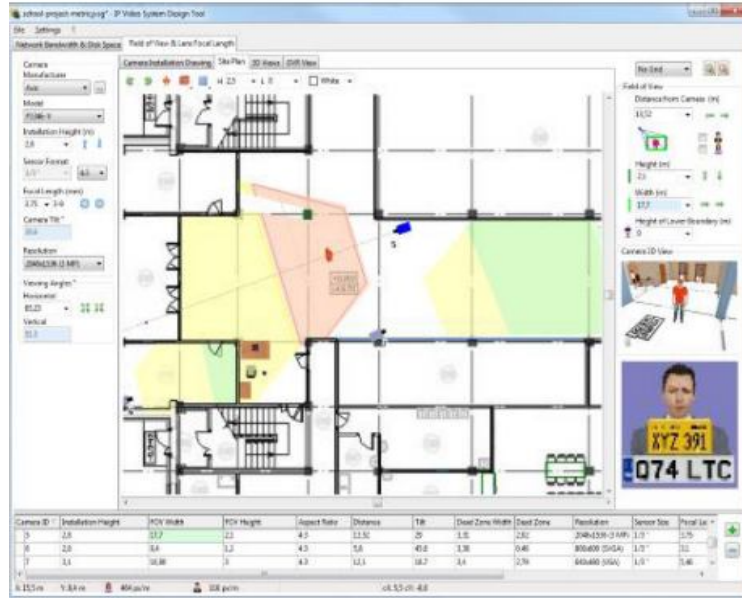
school-project-metric.ipvsg* - IP Video System Design Tool

File Settings ?

Network Bandwidth & Disk Space | Field of View & Lens Focal Length

Camera Installation Drawing | Site Plan | 2D Views | DVR View

Camera
Manufacturer
Axis

Model
P3346-V

Installation Height (m)
2,6

Sensor Format
1/3"

Focal Length (mm)
3.75

Camera Tilt °
30,6

Resolution
2048x1536 (3 MP)

Viewing Angles °
Horizontal
83,33
Vertical
51,1

No Grid

Field of View
Distance from Camera (m)
11,52

Height (m)
2,1

Width (m)
17,7

Height of Lower Boundary (m)
0

Camera 3D View

XYZ 391

074 LTC

| Camera ID | Installation Height | FOV Width | FOV Height | Aspect Ratio | Distance | Tilt | Dead Zone Width | Dead Zone | Resolution | Sensor Size | Focal Le |
|---|---|---|---|---|---|---|---|---|---|---|---|
| 5 | 2,6 | 17,7 | 2,1 | 4:3 | 11,52 | 29 | 3,31 | 2,82 | 2048x1536 (3 MP) | 1/3" | 3,75 |
| 6 | 2,6 | 8,4 | 1,2 | 4:3 | 5,6 | 45,0 | 1,38 | 0,46 | 800x600 (SVGA) | 1/3" | 11 |
| 7 | 3,1 | 16,88 | 3 | 4:3 | 12,1 | 16,7 | 3,4 | 2,79 | 640x480 (VGA) | 1/3" | 5,46 |

h: 15,5 m  V: 3,4 m  404 px/m  116 px/m